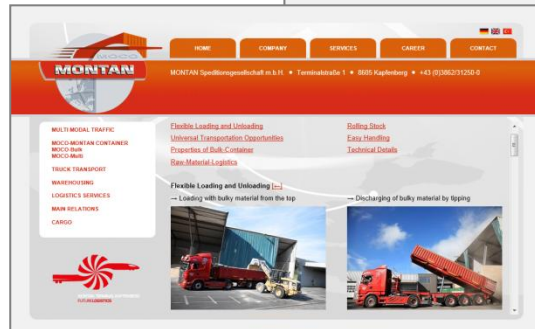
HOME
COMPANY
SERVICES
CAREER
CONTACT

MONTAN

MONTAN Speditionsgesellschaft m.b.H. • Terminalstraße 1 • 8605 Kapfenberg • +43 (0)3862/31250-0

MULTI MODAL TRAFFIC
MOCO-MONTAN CONTAINER
MOCO-Bulk
MOCO-Multi
TRUCK TRANSPORT
WAREHOUSING
LOGISTICS SERVICES
MAIN RELATIONS
CARGO

Flexible Loading and Unloading
Universal Transportation Opportunities
Properties of Bulk-Container
Raw-Material-Logistics

Rolling Stock
Easy Handling
Technical Details

Flexible Loading and Unloading [—]
→ Loading with bulky material from the top
→ Discharging of bulky material by tipping

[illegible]